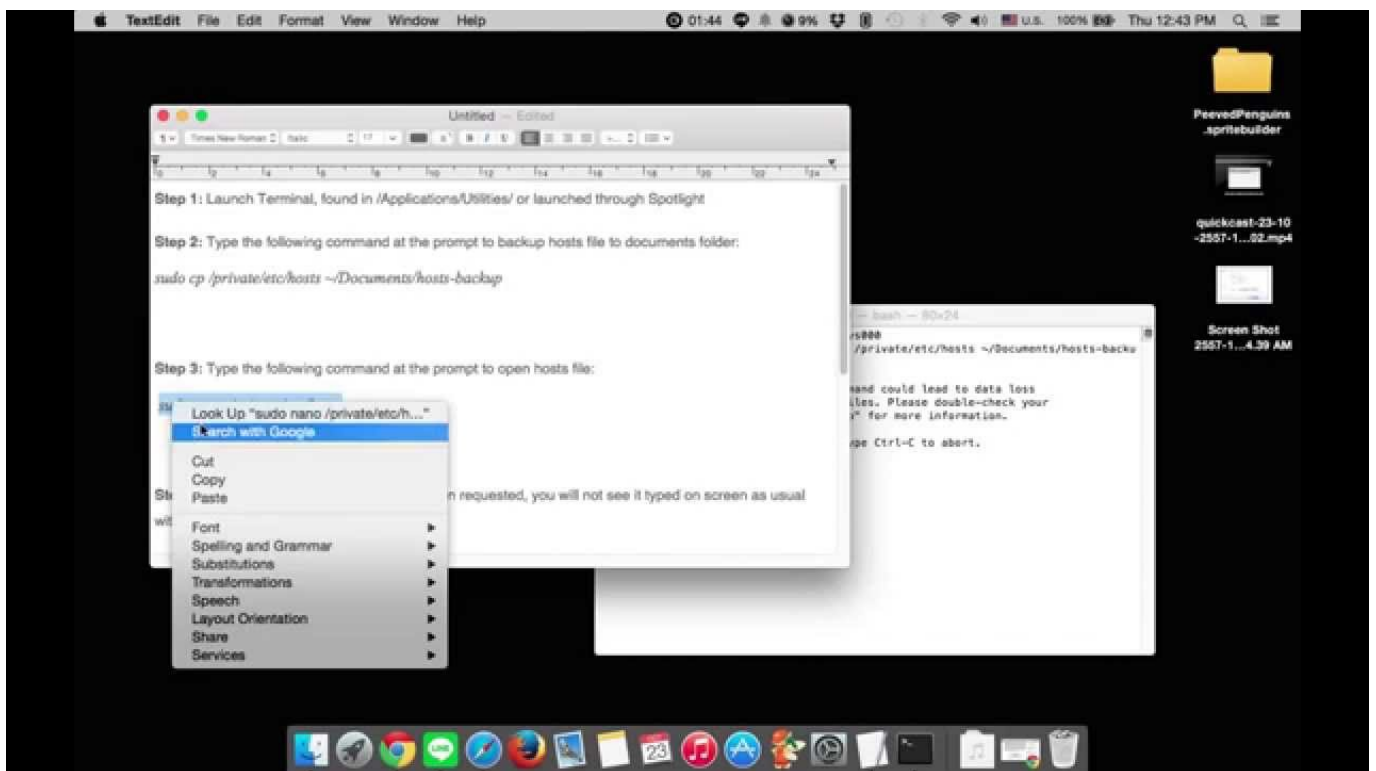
TextEdit File Edit Format View Window Help 01:44 9% U.S. 100% Thu 12:43 PM

Untitled — Edited

Times New Roman Italic 17

Step 1: Launch Terminal, found in /Applications/Utilities/ or launched through Spotlight

Step 2: Type the following command at the prompt to backup hosts file to documents folder:

sudo cp /private/etc/hosts ~/Documents/hosts-backup

Step 3: Type the following command at the prompt to open hosts file:

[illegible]

Look Up "sudo nano /private/etc/h..."
Search with Google

Cut
Copy
Paste

Font
Spelling and Grammar
Substitutions
Transformations
Speech
Layout Orientation
Share
Services

St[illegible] requested, you will not see it typed on screen as usual
wi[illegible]

— bash — 80x24
s000
/private/etc/hosts ~/Documents/hosts-backu

and could lead to data loss
iles. Please double-check your
" for more information.

pe Ctrl-C to abort.

PeevedPenguins
.spritebuilder

quickcast-23-10
-2557-1...02.mp4

Screen Shot
2557-1...4.39 AM

23